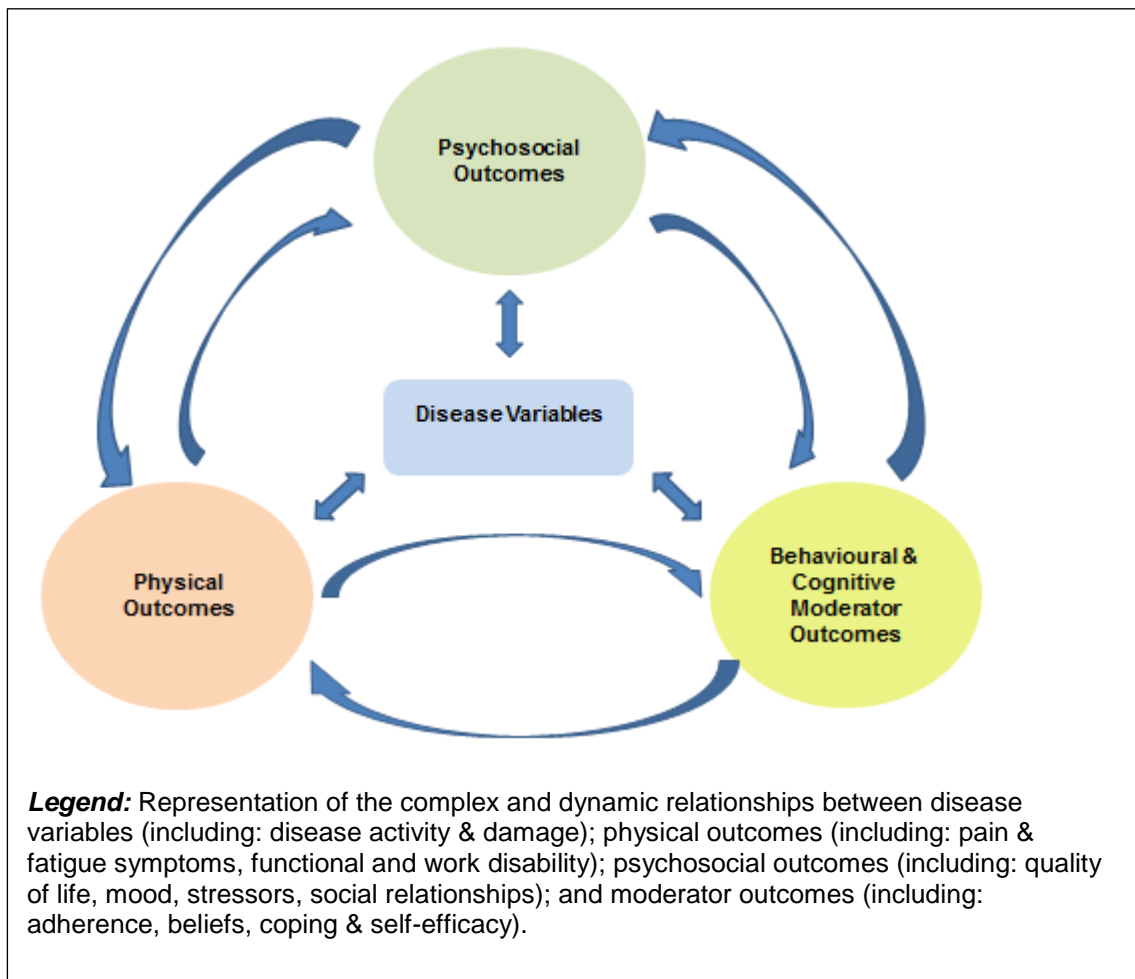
Psychosocial Outcomes

Disease Variables

Physical Outcomes

Behavioural & Cognitive Moderator Outcomes

***Legend:*** Representation of the complex and dynamic relationships between disease variables (including: disease activity & damage); physical outcomes (including: pain & fatigue symptoms, functional and work disability); psychosocial outcomes (including: quality of life, mood, stressors, social relationships); and moderator outcomes (including: adherence, beliefs, coping & self-efficacy).